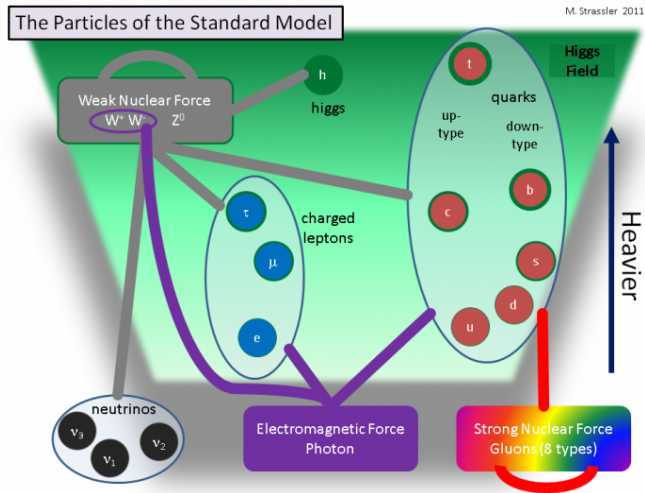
The Particles of the Standard Model

M. Strassler 2011

Higgs Field

Weak Nuclear Force
$W^+$ $W^-$ $Z^0$

h

higgs

t

quarks

up-type

down-type

b

c

s

d

u

$\tau$

charged leptons

$\mu$

e

Heavier

neutrinos

$\nu_3$

$\nu_2$

$\nu_1$

Electromagnetic Force
Photon

Strong Nuclear Force
Gluons (8 types)